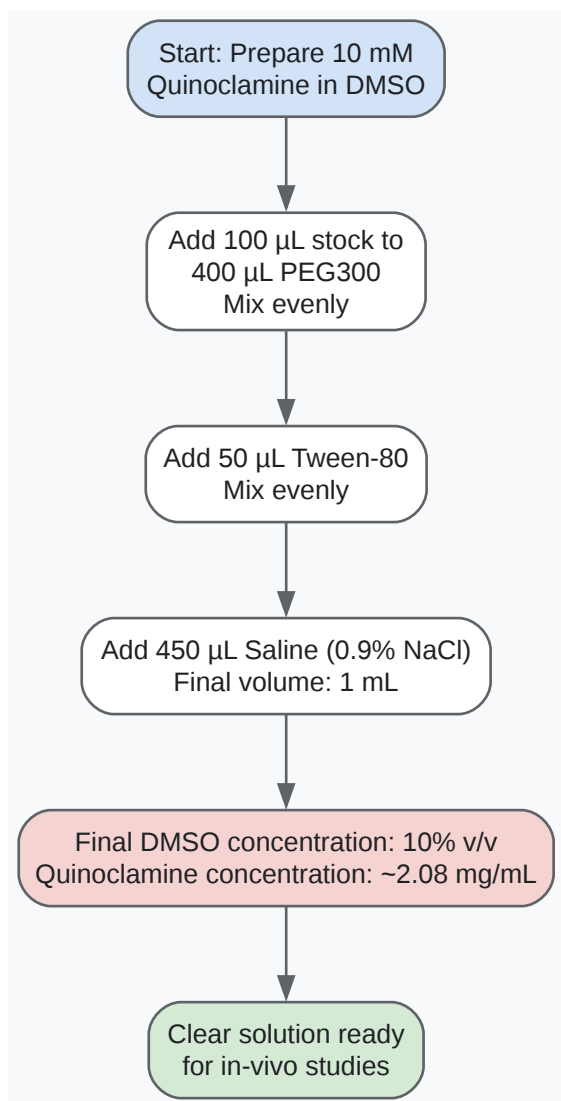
Start: Prepare 10 mM Quinoclamine in DMSO

Add 100 µL stock to 400 µL PEG300 Mix evenly

Add 50 µL Tween-80 Mix evenly

Add 450 µL Saline (0.9% NaCl) Final volume: 1 mL

Final DMSO concentration: 10% v/v Quinoclamine concentration: ~2.08 mg/mL

Clear solution ready for in-vivo studies